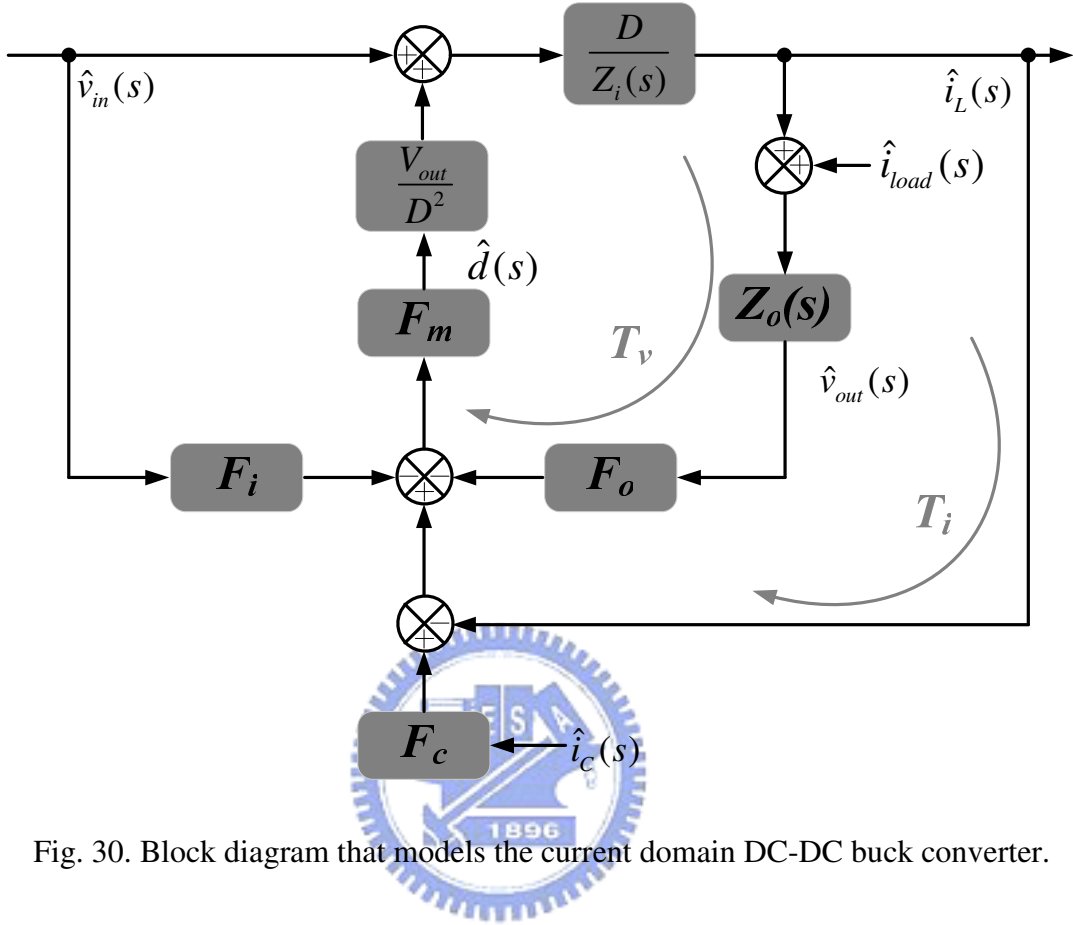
$\hat{v}_{in}(s)$

+ +

$\frac{D}{Z_i(s)}$

$\hat{i}_L(s)$

+ +

$\hat{i}_{load}(s)$

$\frac{V_{out}}{D^2}$

$\hat{d}(s)$

$F_m$

$T_v$

$Z_o(s)$

$\hat{v}_{out}(s)$

$F_i$

+ +

$F_o$

$T_i$

− +

$F_c$

$\hat{i}_C(s)$

E S A

1896

Fig. 30. Block diagram that models the current domain DC-DC buck converter.